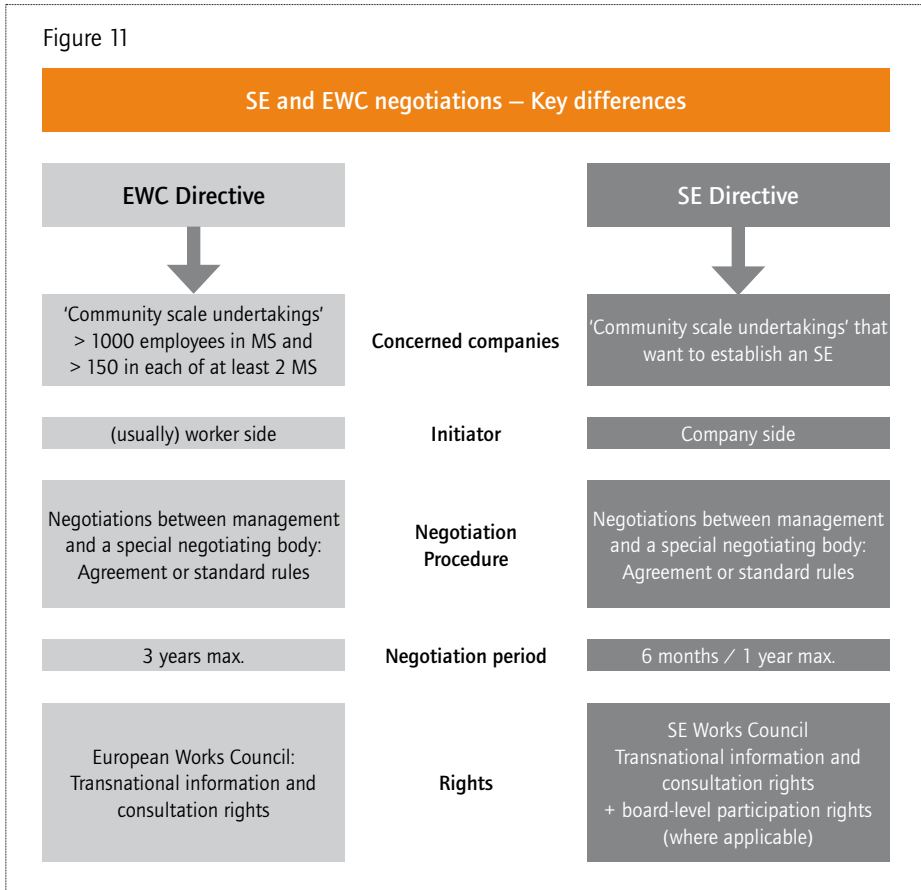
Figure 11

SE and EWC negotiations – Key differences

| EWC Directive | | SE Directive |
|---|---|---|
| 'Community scale undertakings' > 1000 employees in MS and > 150 in each of at least 2 MS | Concerned companies | 'Community scale undertakings' that want to establish an SE |
| (usually) worker side | Initiator | Company side |
| Negotiations between management and a special negotiating body: Agreement or standard rules | Negotiation Procedure | Negotiations between management and a special negotiating body: Agreement or standard rules |
| 3 years max. | Negotiation period | 6 months / 1 year max. |
| European Works Council: Transnational information and consultation rights | Rights | SE Works Council Transnational information and consultation rights + board-level participation rights (where applicable) |